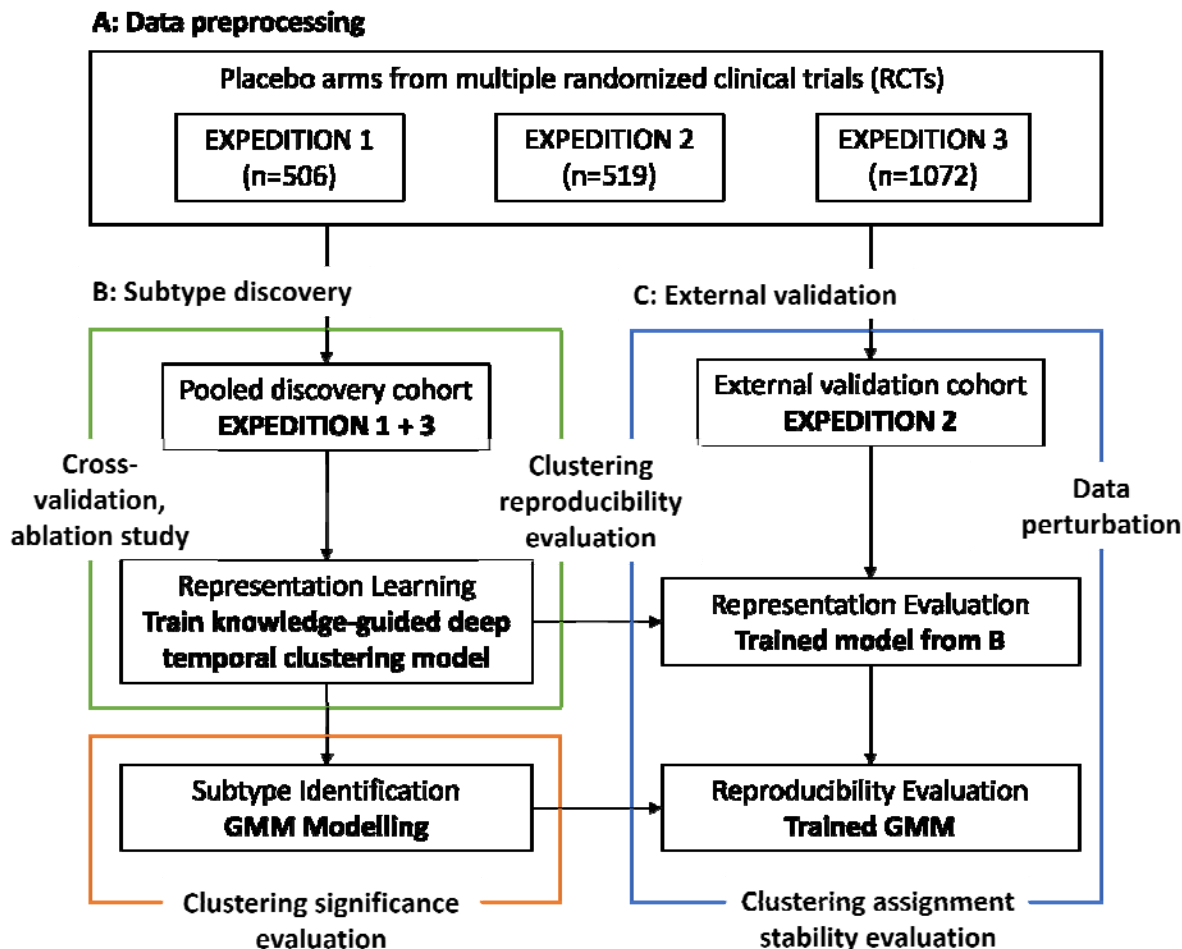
A: Data preprocessing

Placebo arms from multiple randomized clinical trials (RCTs)

EXPEDITION 1 (n=506)

EXPEDITION 2 (n=519)

EXPEDITION 3 (n=1072)

B: Subtype discovery

C: External validation

Pooled discovery cohort
EXPEDITION 1 + 3

Cross-validation, ablation study

Clustering reproducibility evaluation

External validation cohort
EXPEDITION 2

Data perturbation

Representation Learning
Train knowledge-guided deep temporal clustering model

Representation Evaluation
Trained model from B

Subtype Identification
GMM Modelling

Reproducibility Evaluation
Trained GMM

Clustering significance evaluation

Clustering assignment stability evaluation